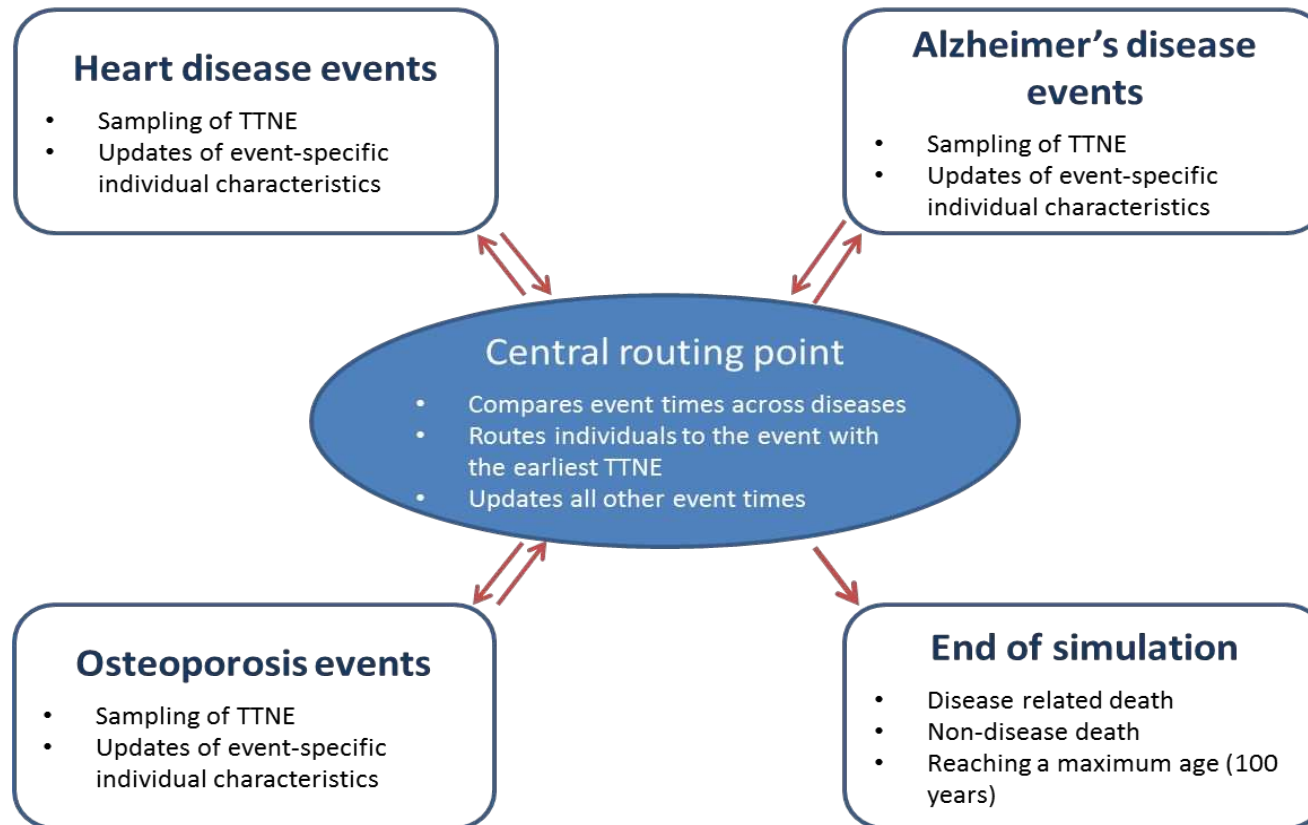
Heart disease events

- Sampling of TTNE
- Updates of event-specific individual characteristics

Alzheimer's disease events

- Sampling of TTNE
- Updates of event-specific individual characteristics

Central routing point

- Compares event times across diseases
- Routes individuals to the event with the earliest TTNE
- Updates all other event times

Osteoporosis events

- Sampling of TTNE
- Updates of event-specific individual characteristics

End of simulation

- Disease related death
- Non-disease death
- Reaching a maximum age (100 years)